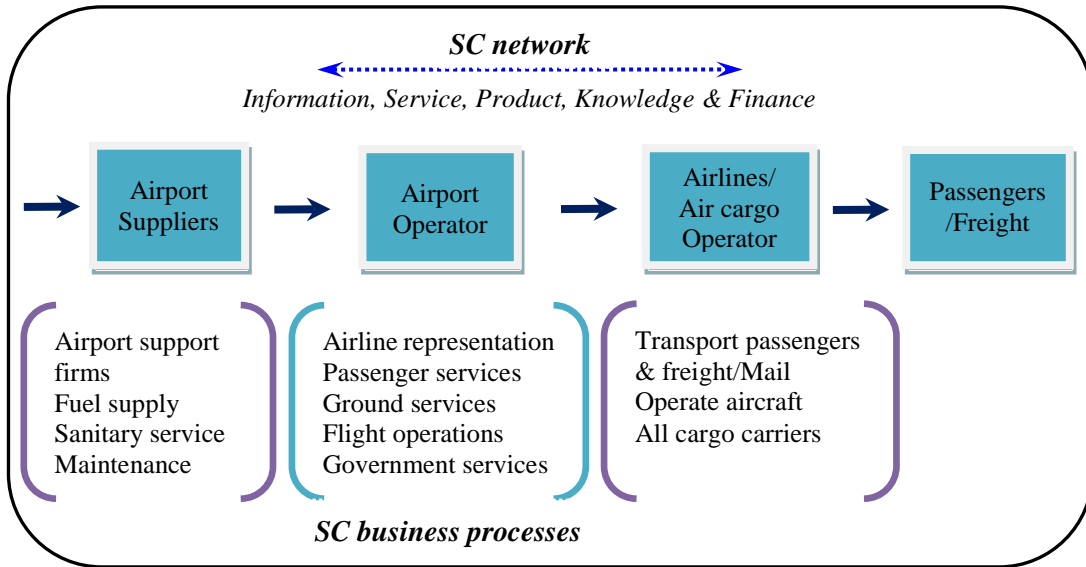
SC network

Information, Service, Product, Knowledge & Finance

Airport Suppliers

Airport Operator

Airlines/ Air cargo Operator

Passengers /Freight

Airport support firms
Fuel supply
Sanitary service
Maintenance

Airline representation
Passenger services
Ground services
Flight operations
Government services

Transport passengers & freight/Mail
Operate aircraft
All cargo carriers

SC business processes